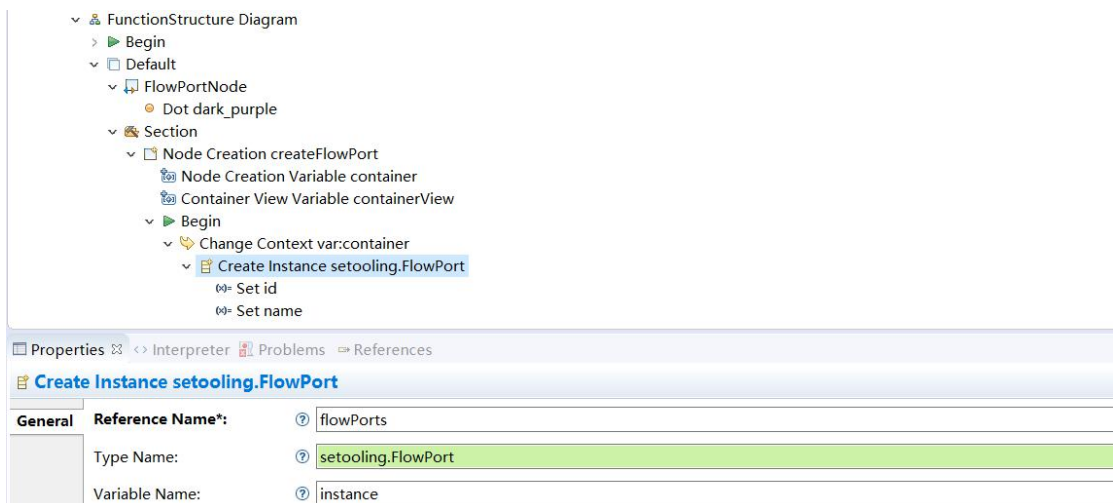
FunctionStructure Diagram
Begin
Default
FlowPortNode
Dot dark_purple
Section
Node Creation createFlowPort
Node Creation Variable container
Container View Variable containerView
Begin
Change Context var:container
Create Instance setooling.FlowPort
Set id
Set name

Properties ☒ Interpreter Problems References

Create Instance setooling.FlowPort

General

| Reference Name*: | flowPorts |
|---|---|
| Type Name: | setooling.FlowPort |
| Variable Name: | instance |